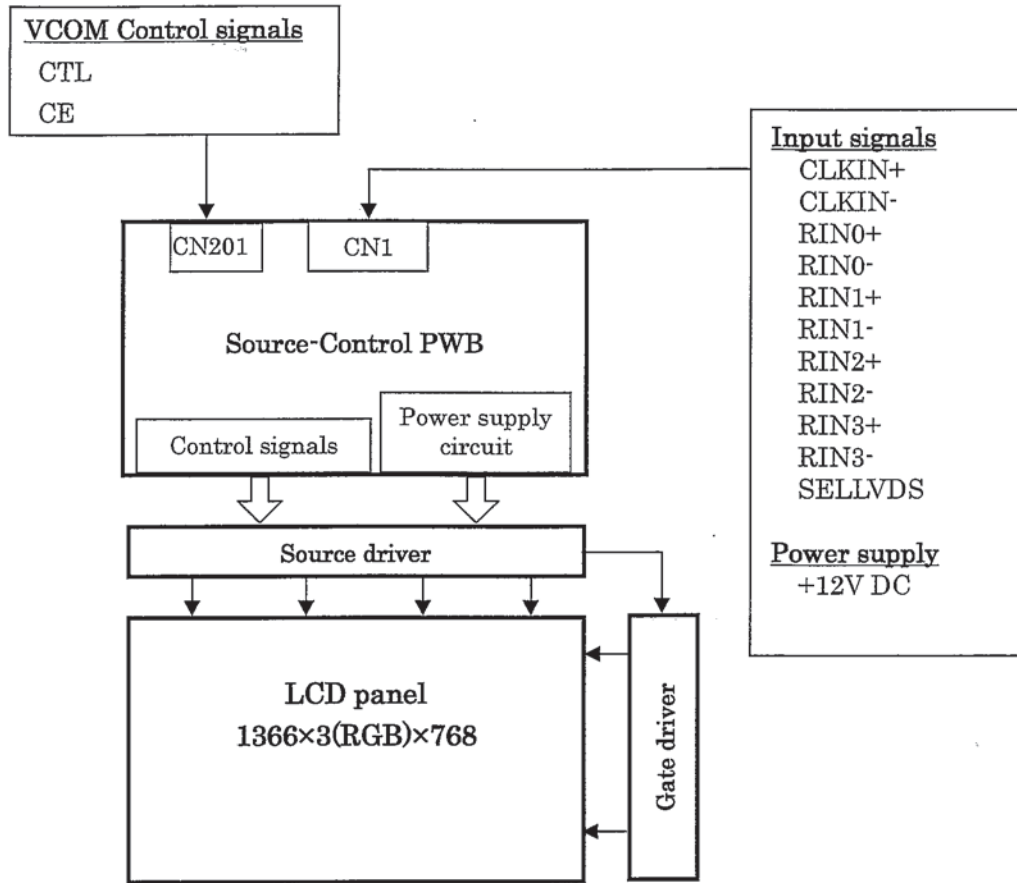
VCOM Control signals
CTL
CE

Input signals
CLKIN+
CLKIN-
RIN0+
RIN0-
RIN1+
RIN1-
RIN2+
RIN2-
RIN3+
RIN3-
SELLVDS

Power supply
+12V DC

CN201
CN1

Source-Control PWB

Control signals
Power supply circuit

Source driver

LCD panel
1366×3(RGB)×768

Gate driver